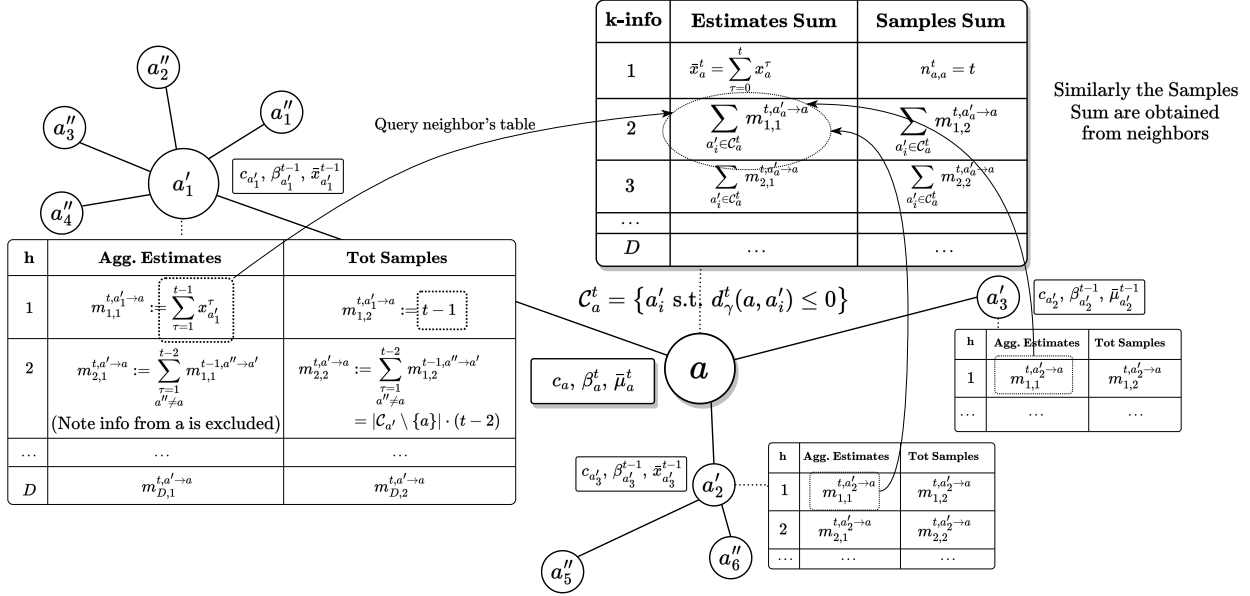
| k-info | Estimates Sum | Samples Sum |
|---|---|---|
| 1 | $\bar{x}_a^t = \sum_{\tau=0}^{t} x_a^\tau$ | $n_{a,a}^t = t$ |
| 2 | $\sum_{a_i' \in \mathcal{C}_a^t} m_{1,1}^{t,a_i' \to a}$ | $\sum_{a_i' \in \mathcal{C}_a^t} m_{1,2}^{t,a_i' \to a}$ |
| 3 | $\sum_{a_i' \in \mathcal{C}_a^t} m_{2,1}^{t,a_i' \to a}$ | $\sum_{a_i' \in \mathcal{C}_a^t} m_{2,2}^{t,a_i' \to a}$ |
| … | | |
| $D$ | … | … |

Similarly the Samples Sum are obtained from neighbors

Query neighbor's table

$a_2''$ $a_1''$ $a_3''$ $a_1'$ $a_4''$

$c_{a_1'}, \beta_{a_1'}^{t-1}, \bar{x}_{a_1'}^{t-1}$

| h | Agg. Estimates | Tot Samples |
|---|---|---|
| 1 | $m_{1,1}^{t,a_1' \to a} := \sum_{\tau=1}^{t-1} x_{a_1'}^\tau$ | $m_{1,2}^{t,a_1' \to a} := t-1$ |
| 2 | $m_{2,1}^{t,a' \to a} := \sum_{\tau=1, a'' \neq a}^{t-2} m_{1,1}^{t-1,a'' \to a'}$ (Note info from a is excluded) | $m_{2,2}^{t,a' \to a} := \sum_{\tau=1, a'' \neq a}^{t-2} m_{1,2}^{t-1,a'' \to a'}$ $= \lvert \mathcal{C}_{a'} \setminus \{a\} \rvert \cdot (t-2)$ |
| … | … | … |
| $D$ | $m_{D,1}^{t,a' \to a}$ | $m_{D,2}^{t,a' \to a}$ |

$\mathcal{C}_a^t = \{a_i' \text{ s.t. } d_\gamma^t(a, a_i') \le 0\}$

$a$

$c_a, \beta_a^t, \bar{\mu}_a^t$

$a_3'$

$c_{a_2'}, \beta_{a_2'}^{t-1}, \bar{\mu}_{a_2'}^{t-1}$

| h | Agg. Estimates | Tot Samples |
|---|---|---|
| 1 | $m_{1,1}^{t,a_2' \to a}$ | $m_{1,2}^{t,a_2' \to a}$ |
| … | … | … |

$c_{a_3'}, \beta_{a_3'}^{t-1}, \bar{x}_{a_3'}^{t-1}$

$a_2'$

| h | Agg. Estimates | Tot Samples |
|---|---|---|
| 1 | $m_{1,1}^{t,a_2' \to a}$ | $m_{1,2}^{t,a_2' \to a}$ |
| 2 | $m_{2,1}^{t,a_2' \to a}$ | $m_{2,2}^{t,a_2' \to a}$ |
| … | … | … |

$a_5''$ $a_6''$